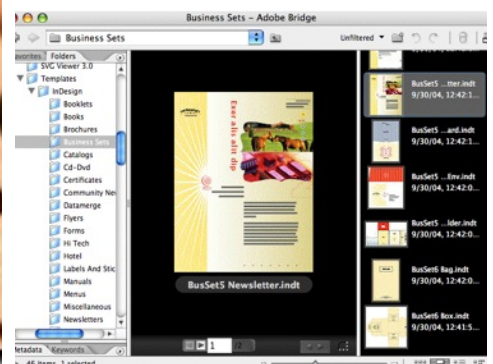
Business Sets - Adobe Bridge

Business Sets

Unfiltered

avorites Folders

SVG Viewer 3.0
Templates
InDesign
Booklets
Books
Brochures
Business Sets
Catalogs
Cd-Dvd
Certificates
Community Ne
Datamerge
Flyers
Forms
Hi Tech
Hotel
Labels And Stic
Manuals
Menus
Miscellaneous
Newsletters

Esar alis dip

BusSet5 Newsletter.indt

1

BusSet5 ...tter.indt
9/30/04, 12:42:1...

BusSet5 ...ard.indt
9/30/04, 12:42:0...

BusSet5 ...Env.indt
9/30/04, 12:42:0...

BusSet5 ...lder.indt
9/30/04, 12:42:0...

BusSet6 Bag.indt
9/30/04, 12:42:0...

BusSet6 Box.indt
9/30/04, 12:41:5...

Metadata Keywords

46 items, 1 selected